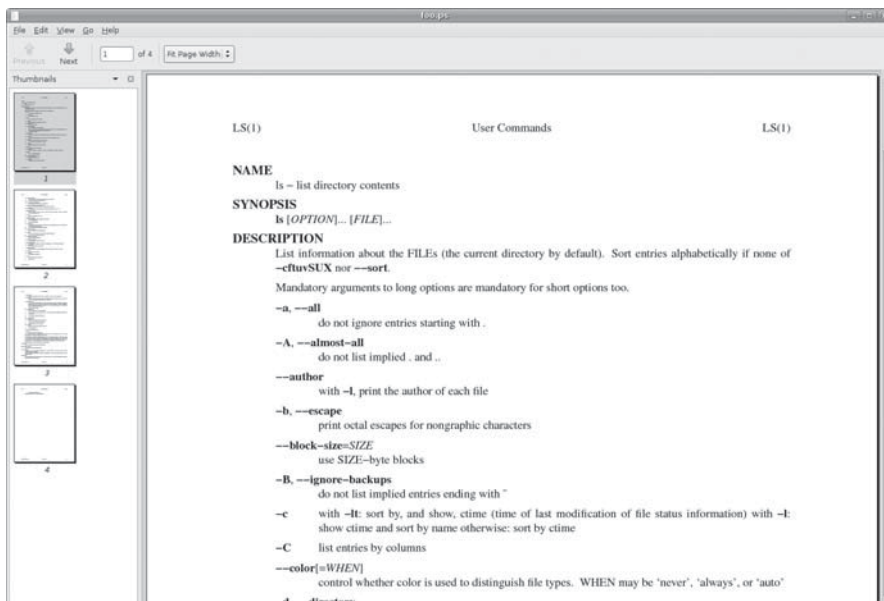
foo.ps

File Edit View Go Help

Previous Next 1 of 4 Fit Page Width

Thumbnails

1

2

3

4

LS(1) User Commands LS(1)

NAME
ls – list directory contents

SYNOPSIS
ls [OPTION]... [FILE]...

DESCRIPTION
List information about the FILEs (the current directory by default). Sort entries alphabetically if none of −cftuvSUX nor −−sort.

Mandatory arguments to long options are mandatory for short options too.

−a, −−all
do not ignore entries starting with .

−A, −−almost−all
do not list implied . and ..

−−author
with −l, print the author of each file

−b, −−escape
print octal escapes for nongraphic characters

−−block−size=SIZE
use SIZE−byte blocks

−B, −−ignore−backups
do not list implied entries ending with ~

−c with −lt: sort by, and show, ctime (time of last modification of file status information) with −l: show ctime and sort by name otherwise: sort by ctime

−C list entries by columns

−−color[=WHEN]
control whether color is used to distinguish file types. WHEN may be 'never', 'always', or 'auto'

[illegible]